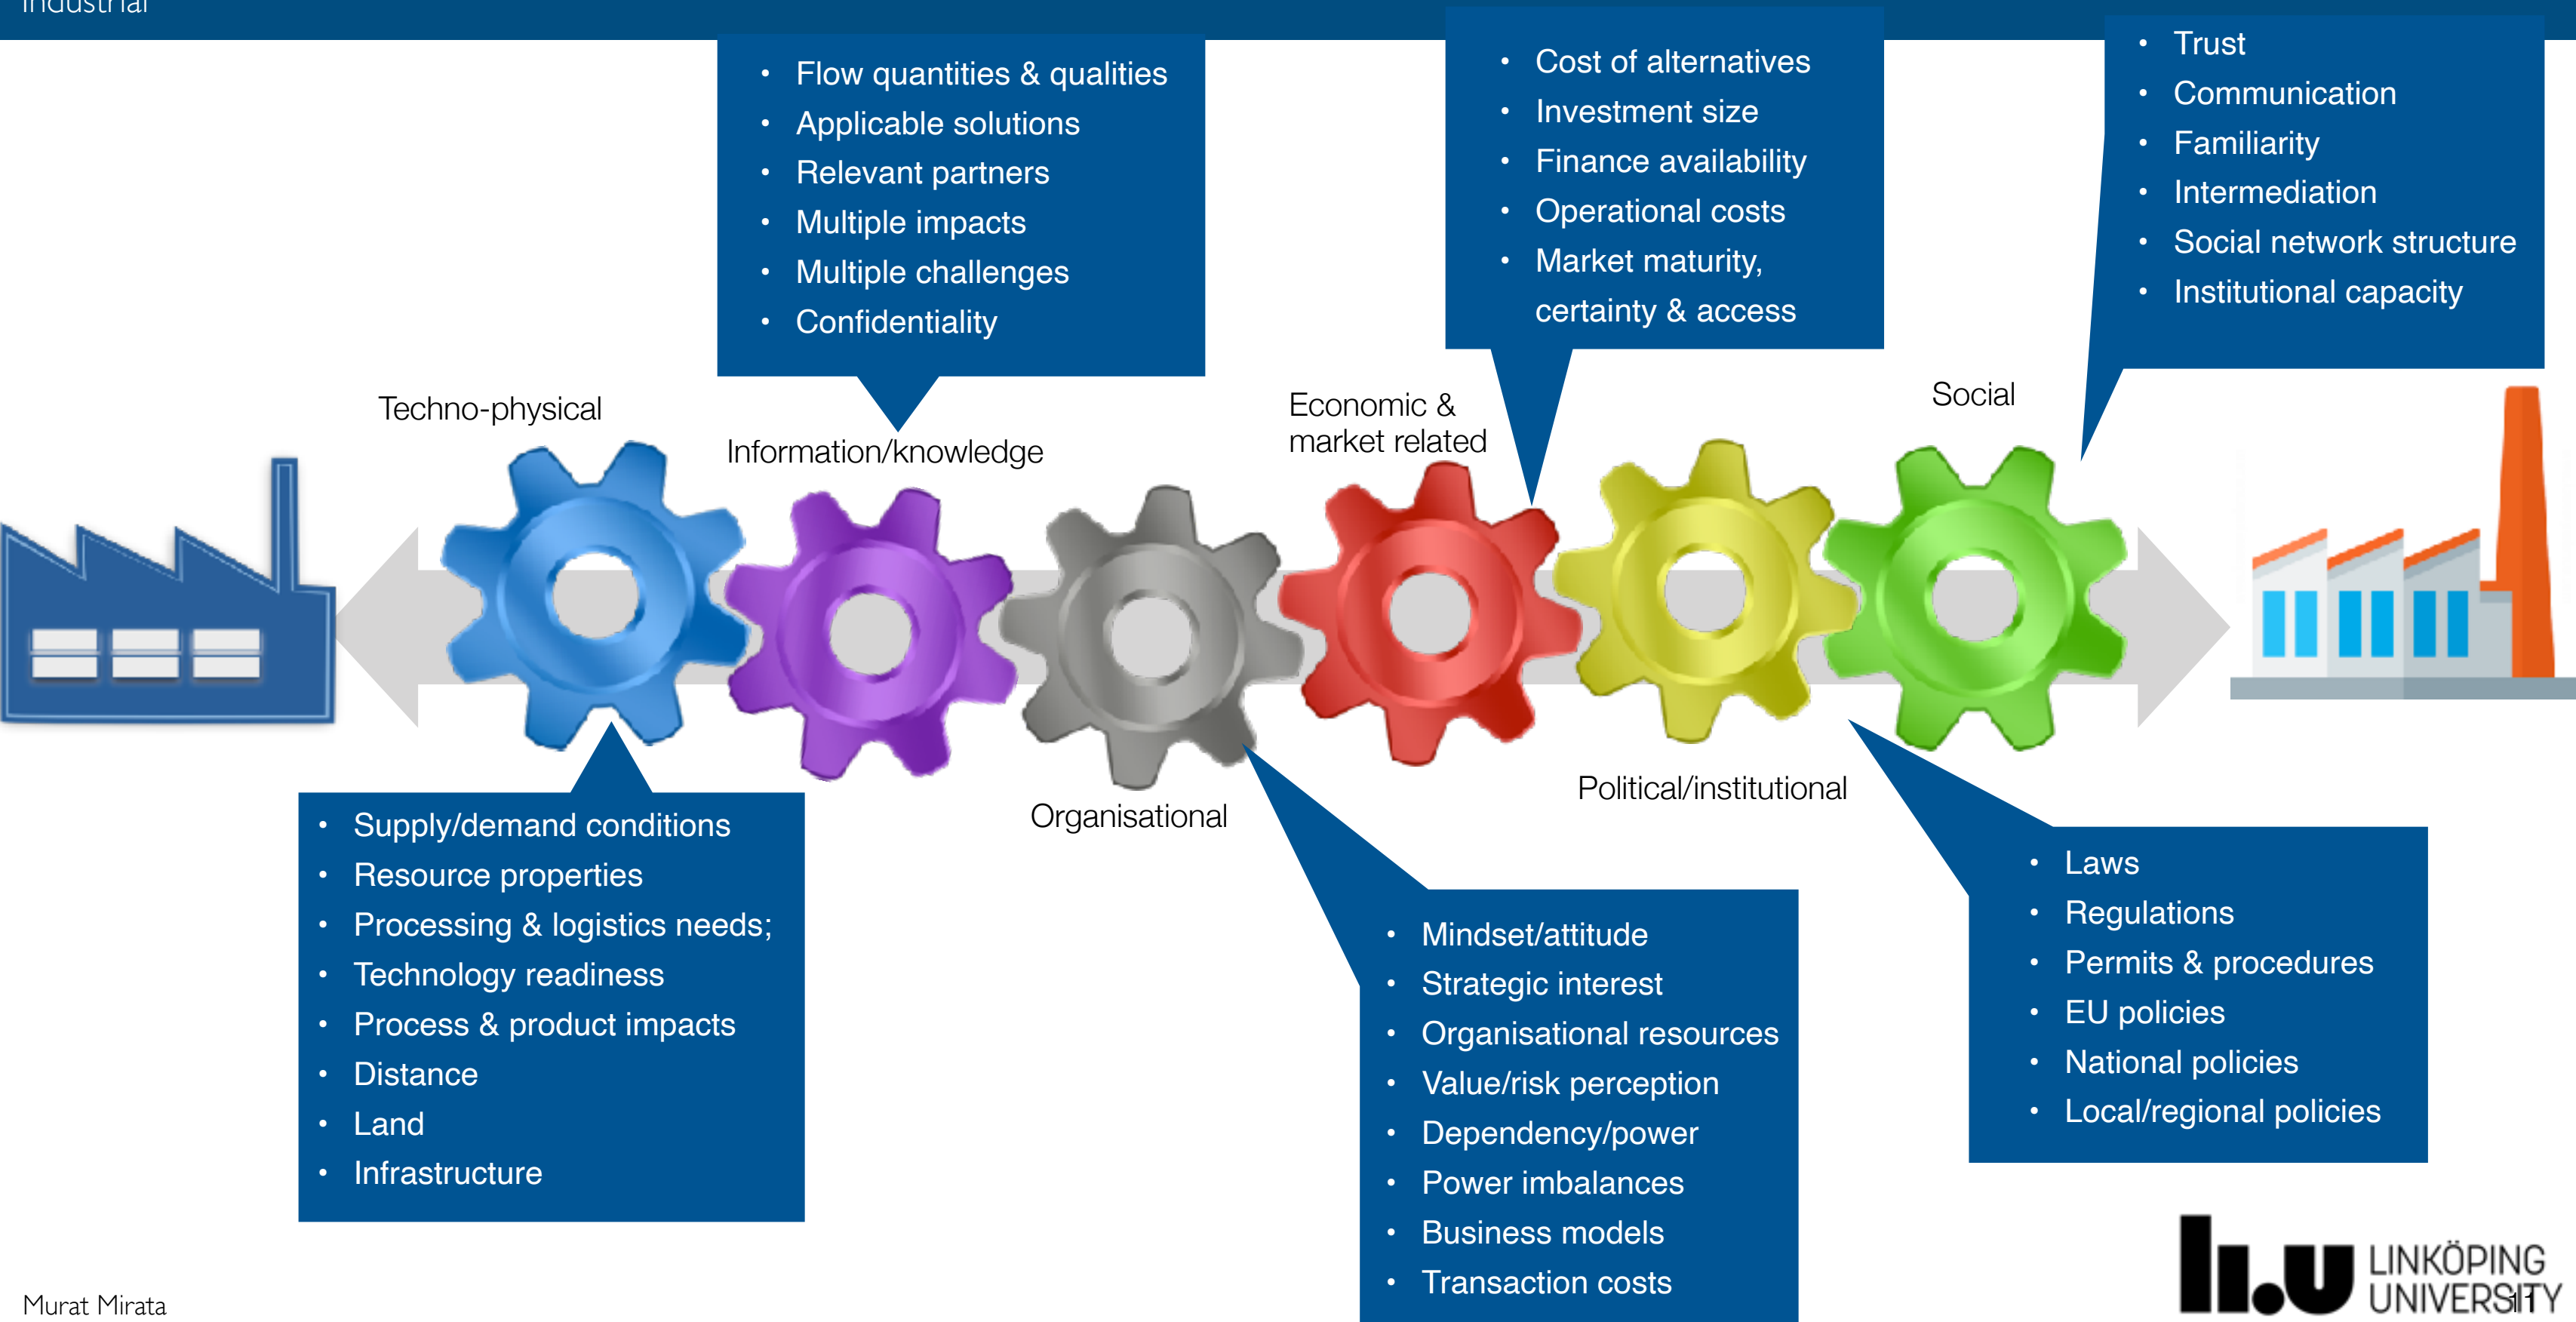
Industrial

- Flow quantities & qualities
- Applicable solutions
- Relevant partners
- Multiple impacts
- Multiple challenges
- Confidentiality

- Cost of alternatives
- Investment size
- Finance availability
- Operational costs
- Market maturity, certainty & access

- Trust
- Communication
- Familiarity
- Intermediation
- Social network structure
- Institutional capacity

Techno-physical

Information/knowledge

Economic & market related

Social

Organisational

Political/institutional

- Supply/demand conditions
- Resource properties
- Processing & logistics needs;
- Technology readiness
- Process & product impacts
- Distance
- Land
- Infrastructure

- Mindset/attitude
- Strategic interest
- Organisational resources
- Value/risk perception
- Dependency/power
- Power imbalances
- Business models
- Transaction costs

- Laws
- Regulations
- Permits & procedures
- EU policies
- National policies
- Local/regional policies

Murat Mirata

LINKÖPING UNIVERSITY

11